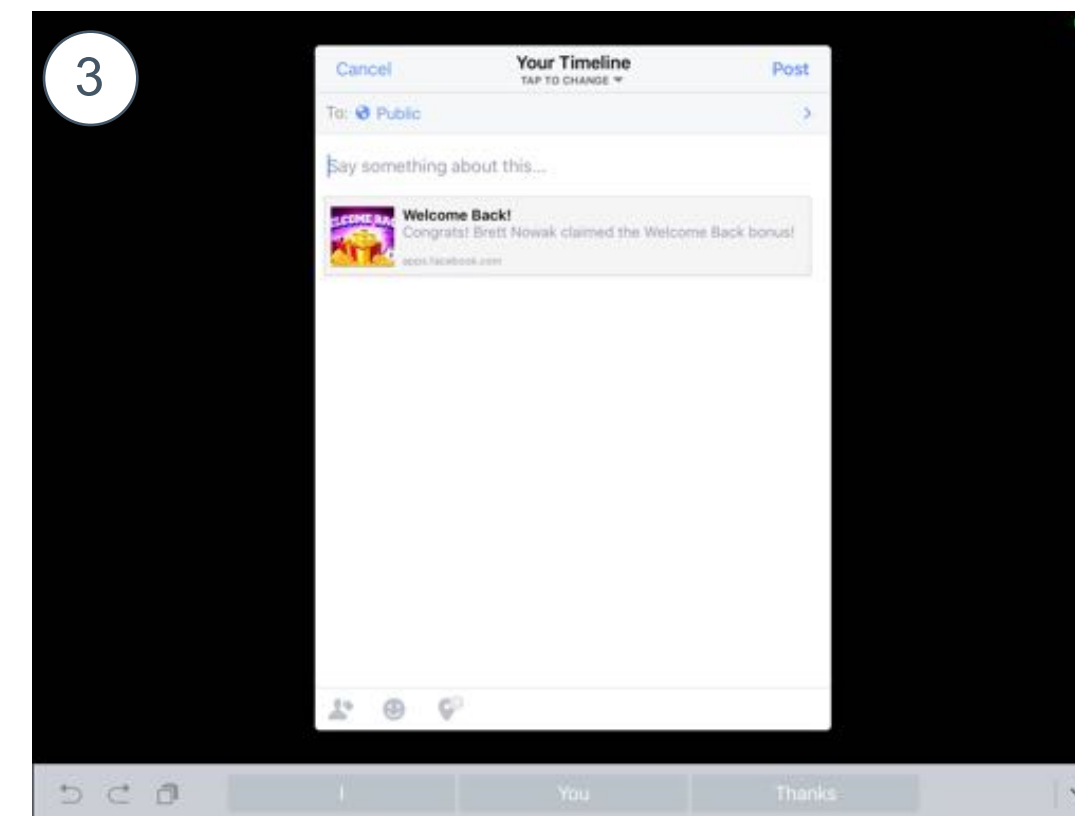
3

Cancel

Your Timeline
TAP TO CHANGE

Post

To: Public

Say something about this...

WELCOME BAC

Welcome Back!
Congrats! Brett Nowak claimed the Welcome Back bonus!
apps.facebook.com

I

You

Thanks